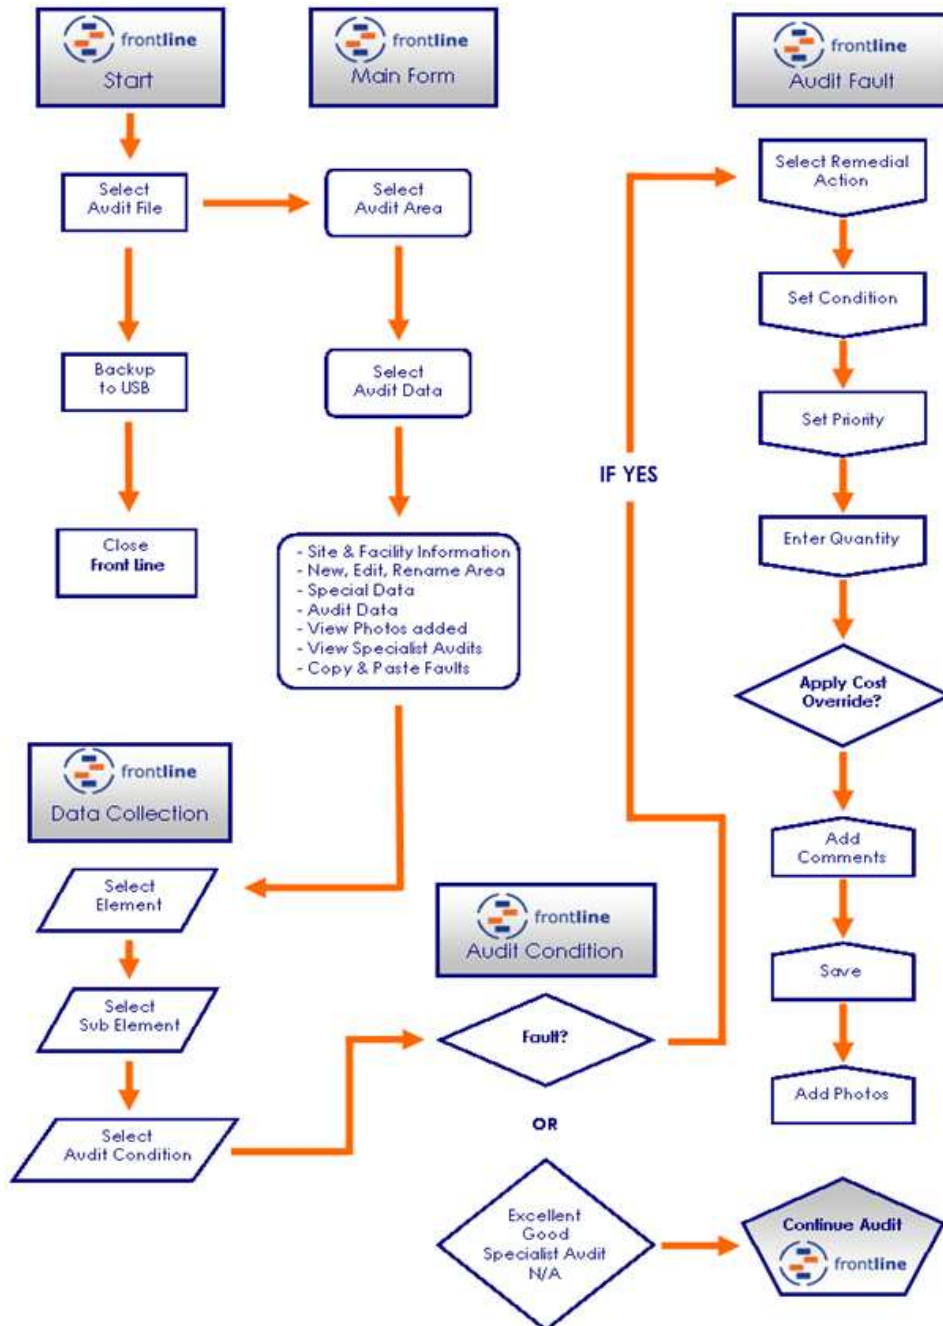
frontline
Start

frontline
Main Form

frontline
Audit Fault

Select Audit File

Select Audit Area

Select Remedial Action

Set Condition

Backup to USB

Select Audit Data

Set Priority

IF YES

Close Front line

Enter Quantity

- Site & Facility Information
- New, Edit, Rename Area
- Special Data
- Audit Data
- View Photos added
- View Specialist Audits
- Copy & Paste Faults

Apply Cost Override?

frontline
Data Collection

Add Comments

Select Element

frontline
Audit Condition

Save

Select Sub Element

Fault?

Add Photos

Select Audit Condition

OR

Excellent
Good
Specialist Audit
N/A

Continue Audit
frontline